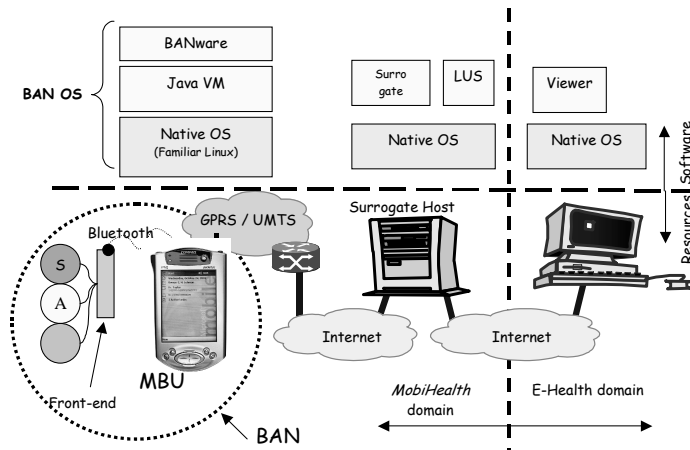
BAN OS

BANware

Java VM

Native OS
(Familiar Linux)

Surro
gate

LUS

Native OS

Viewer

Native OS

Software

Resources

GPRS / UMTS

Bluetooth

S

A

Surrogate Host

Internet

Internet

MBU

Front-end

BAN

MobiHealth domain

E-Health domain